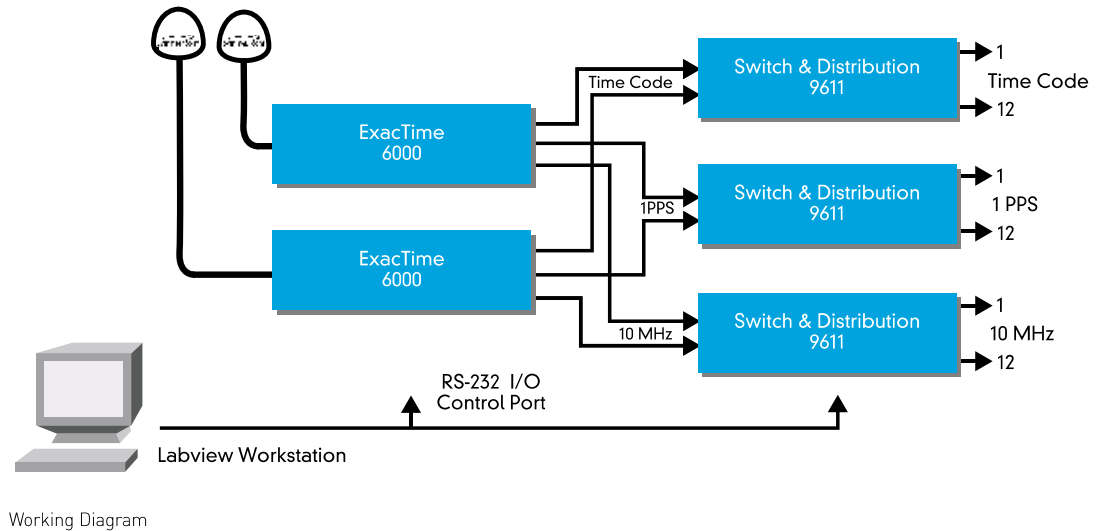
ExacTime
6000

ExacTime
6000

Time Code

1PPS

10 MHz

Switch & Distribution
9611

1
Time Code
12

Switch & Distribution
9611

1
1 PPS
12

Switch & Distribution
9611

1
10 MHz
12

RS-232 I/O
Control Port

Labview Workstation

Working Diagram